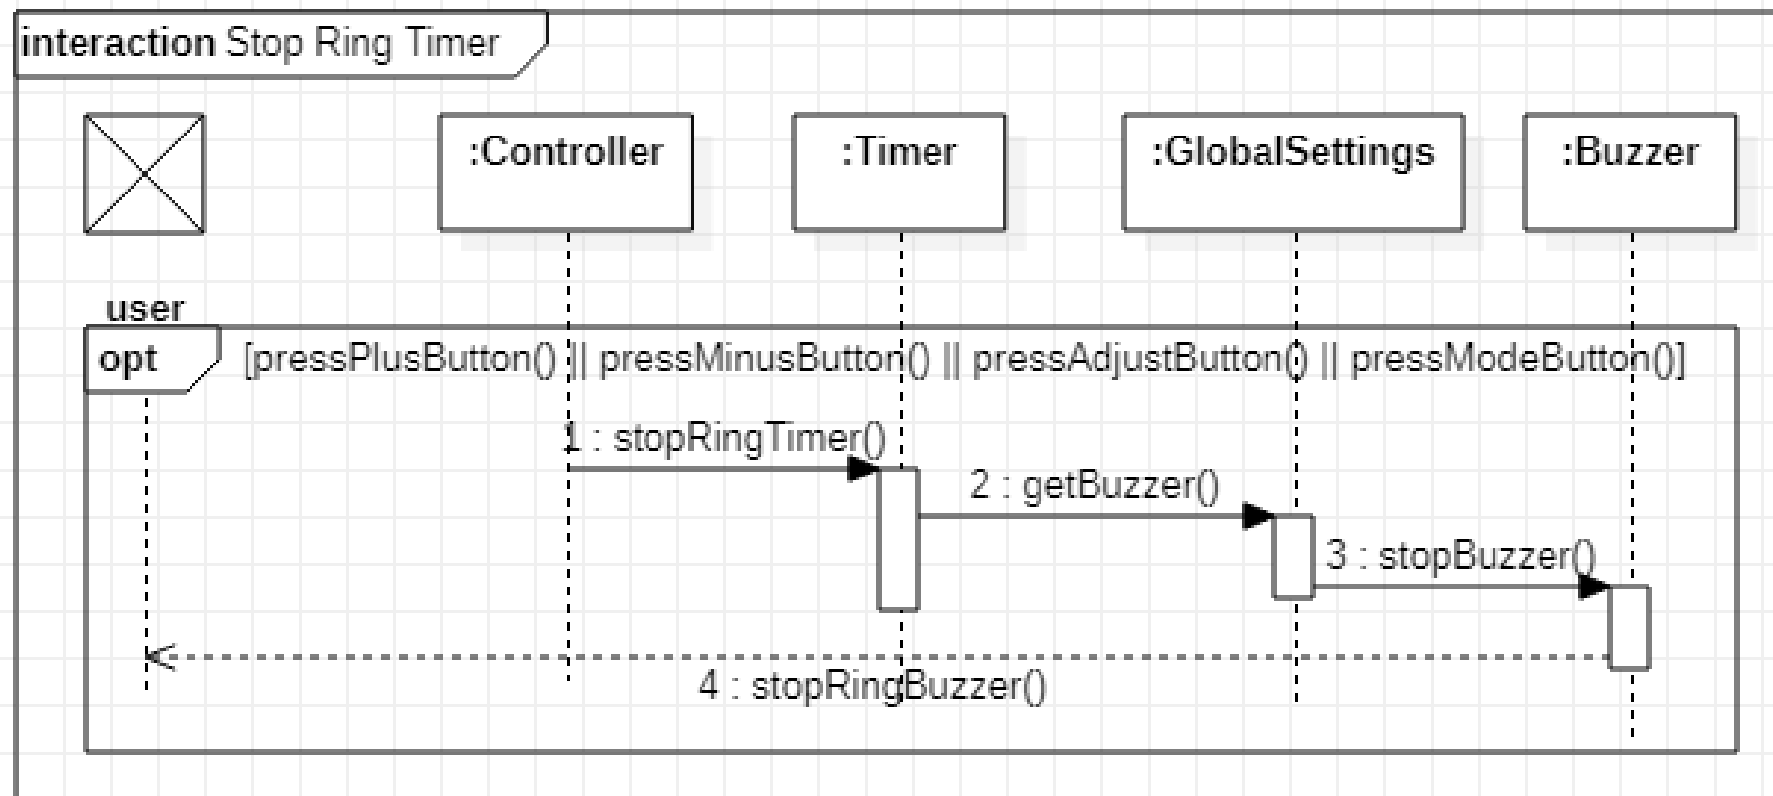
interaction Stop Ring Timer

:Controller

:Timer

:GlobalSettings

:Buzzer

user

opt

[pressPlusButton() || pressMinusButton() || pressAdjustButton() || pressModeButton()]

1 : stopRingTimer()

2 : getBuzzer()

3 : stopBuzzer()

4 : stopRingBuzzer()